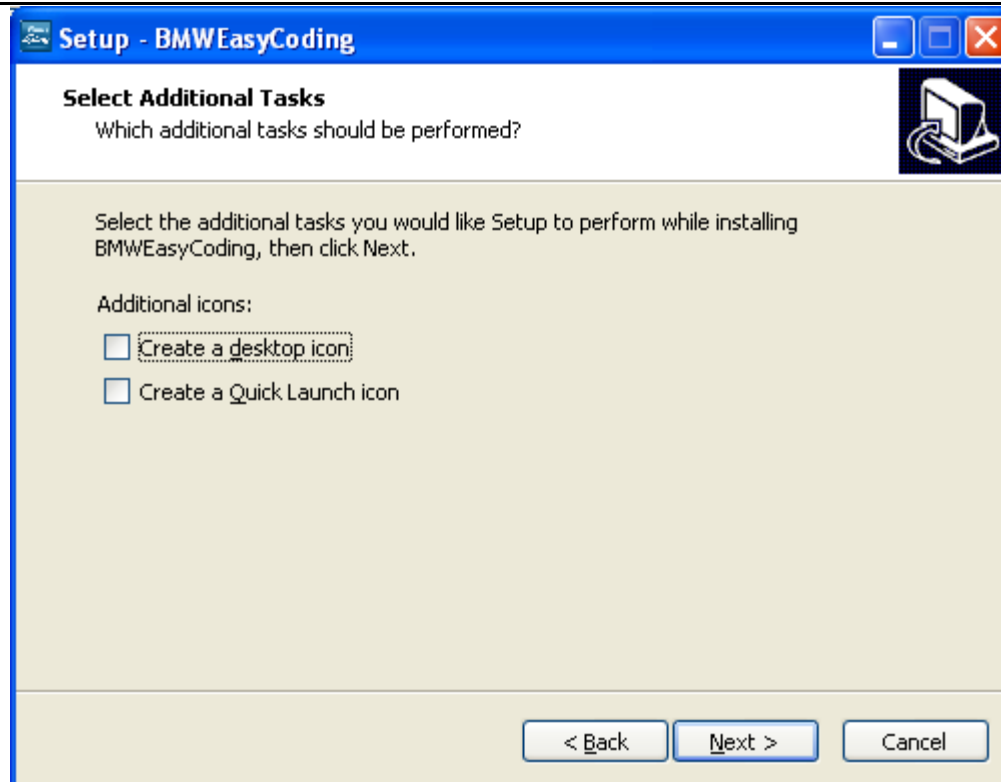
Setup - BMWEasyCoding

Select Additional Tasks
Which additional tasks should be performed?

Select the additional tasks you would like Setup to perform while installing BMWEasyCoding, then click Next.

Additional icons:

Create a desktop icon

Create a Quick Launch icon

< Back
Next >
Cancel